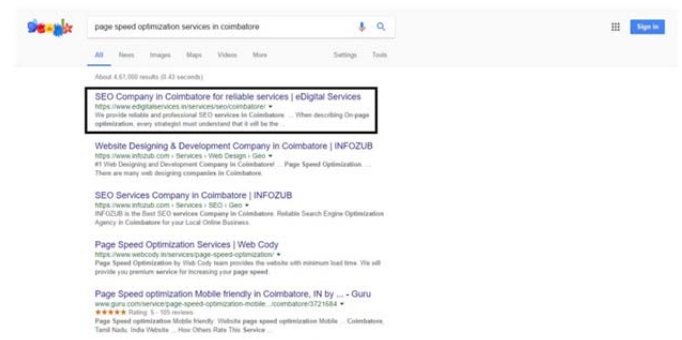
page speed optimization services in coimbatore

Sign in

All News Images Maps Videos More Settings Tools

About 4,61,000 results (0.43 seconds)

SEO Company in Coimbatore for reliable services | eDigital Services
https://www.edigitalservices.in/services/seo/coimbatore/ ▾
We provide reliable and professional SEO services in Coimbatore. ... When describing On-page optimization, every strategist must understand that it will be the ...

Website Designing & Development Company in Coimbatore | INFOZUB
https://www.infozub.com › Services › Web Design › Geo ▾
#1 Web Designing and Development Company in Coimbatore! ... Page Speed Optimization. There are many web designing companies in Coimbatore.

SEO Services Company in Coimbatore | INFOZUB
https://www.infozub.com › Services › SEO › Geo ▾
INFOZUB is the Best SEO services Company in Coimbatore. Reliable Search Engine Optimization Agency in Coimbatore for your Local Online Business.

Page Speed Optimization Services | Web Cody
https://www.webcody.in/services/page-speed-optimization ▾
Page Speed Optimization by Web Cody team provides the website with minimum load time. We will provide you premium service for increasing your page speed.

Page Speed optimization Mobile friendly in Coimbatore, IN by ... - Guru
www.guru.com/service/page-speed-optimization-mobile.../coimbatore/3721684 ▾
★★★★★ Rating: 5 - 105 reviews
Page Speed optimization Mobile friendly. Website page speed optimization Mobile ... Coimbatore, Tamil Nadu, India Website ... How Others Rate This Service ...